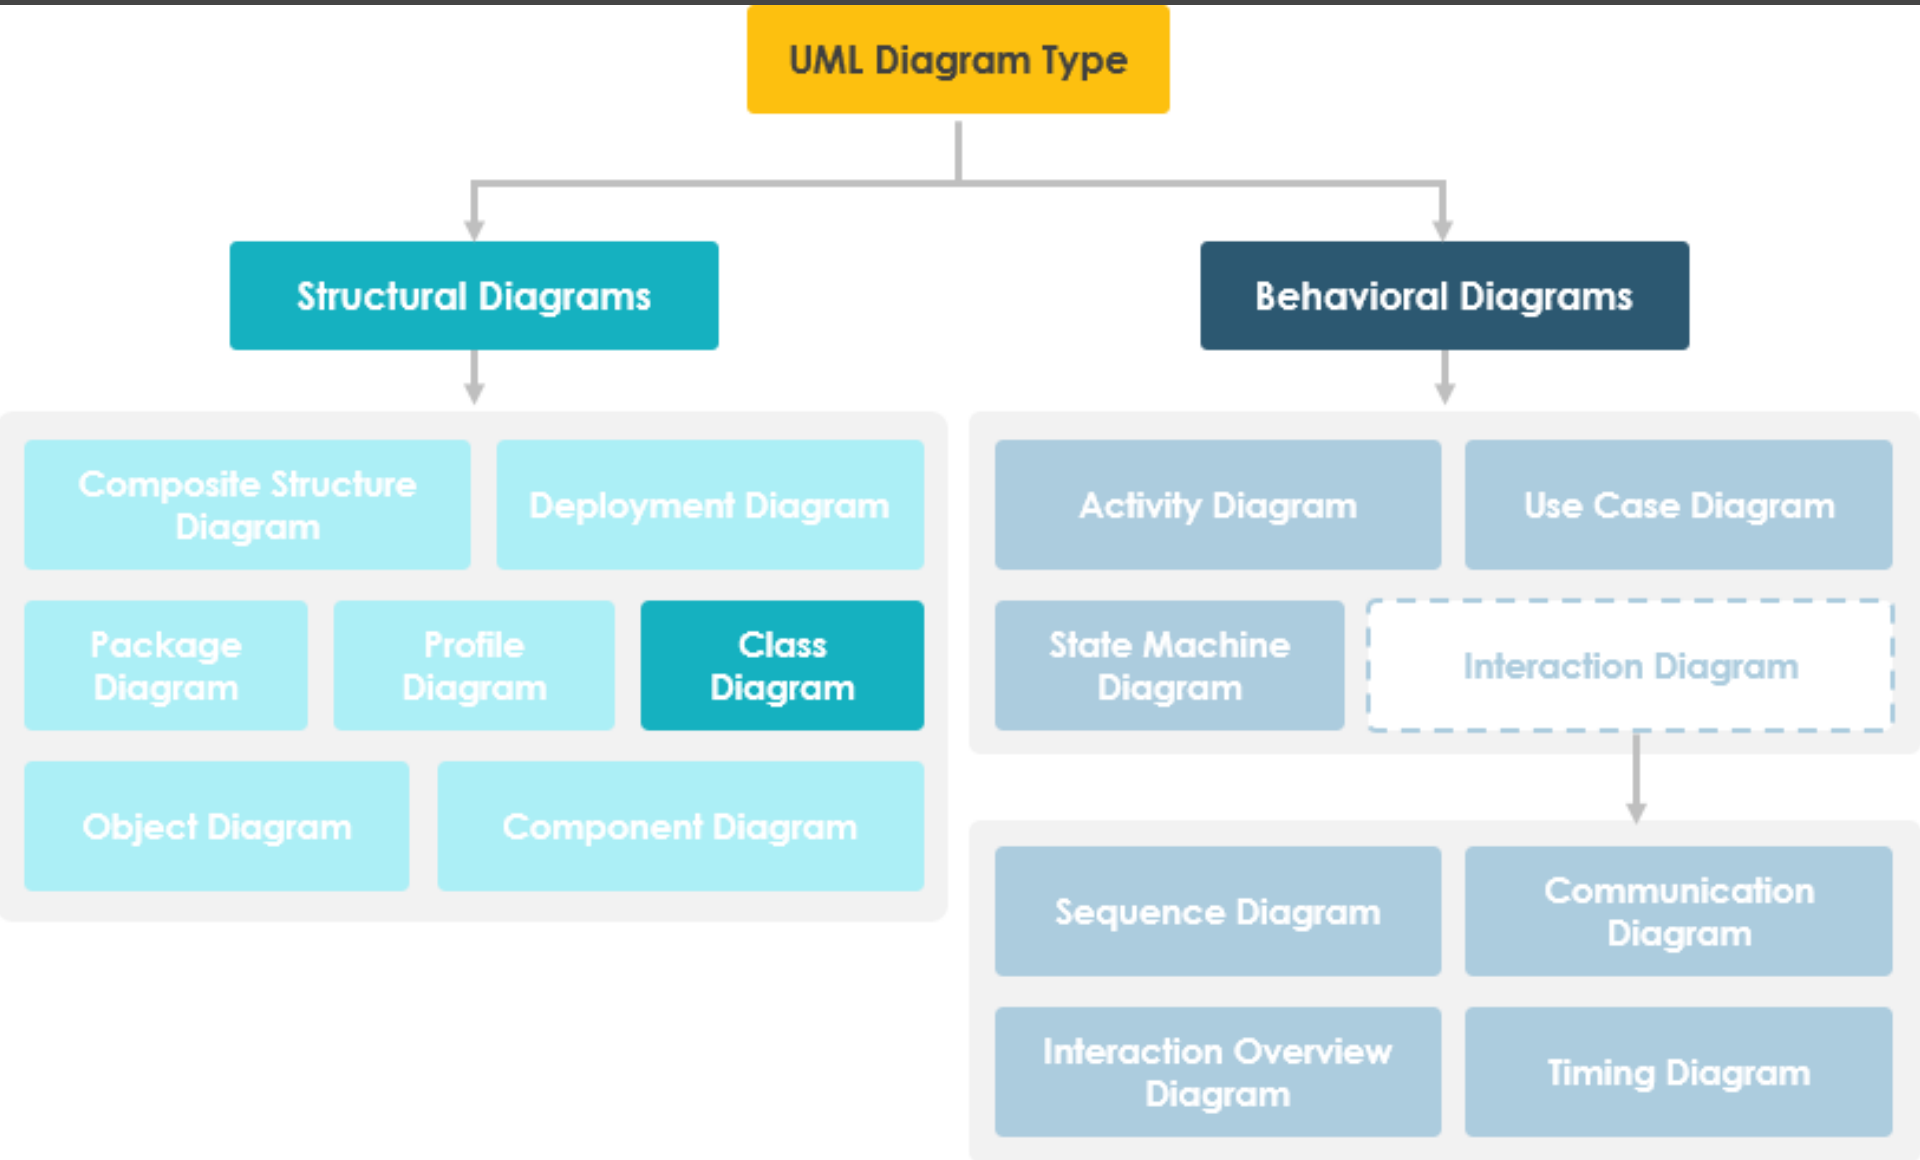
UML Diagram Type

Structural Diagrams

Behavioral Diagrams

Composite Structure Diagram

Deployment Diagram

Package Diagram

Profile Diagram

Class Diagram

Object Diagram

Component Diagram

Activity Diagram

Use Case Diagram

State Machine Diagram

Interaction Diagram

Sequence Diagram

Communication Diagram

Interaction Overview Diagram

Timing Diagram